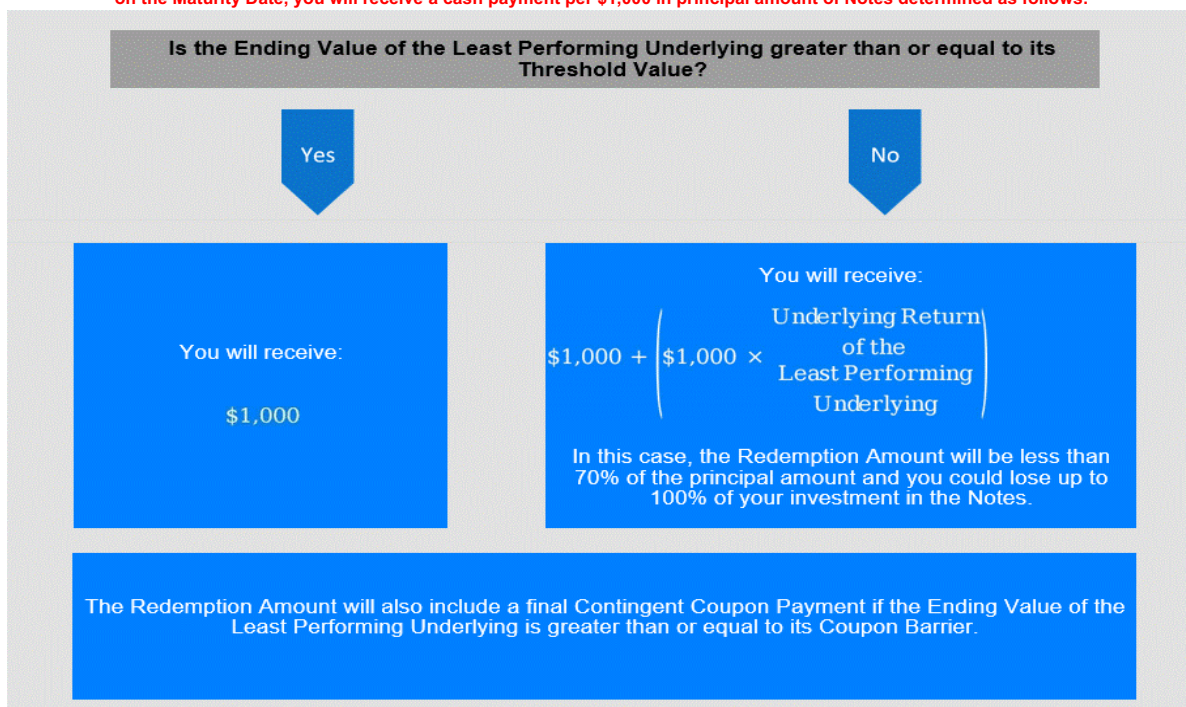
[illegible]

Is the Ending Value of the Least Performing Underlying greater than or equal to its Threshold Value?

Yes

No

You will receive:

$1,000

You will receive:

$\$1,000 + \left(\$1,000 \times \text{Underlying Return of the Least Performing Underlying}\right)$

In this case, the Redemption Amount will be less than 70% of the principal amount and you could lose up to 100% of your investment in the Notes.

The Redemption Amount will also include a final Contingent Coupon Payment if the Ending Value of the Least Performing Underlying is greater than or equal to its Coupon Barrier.